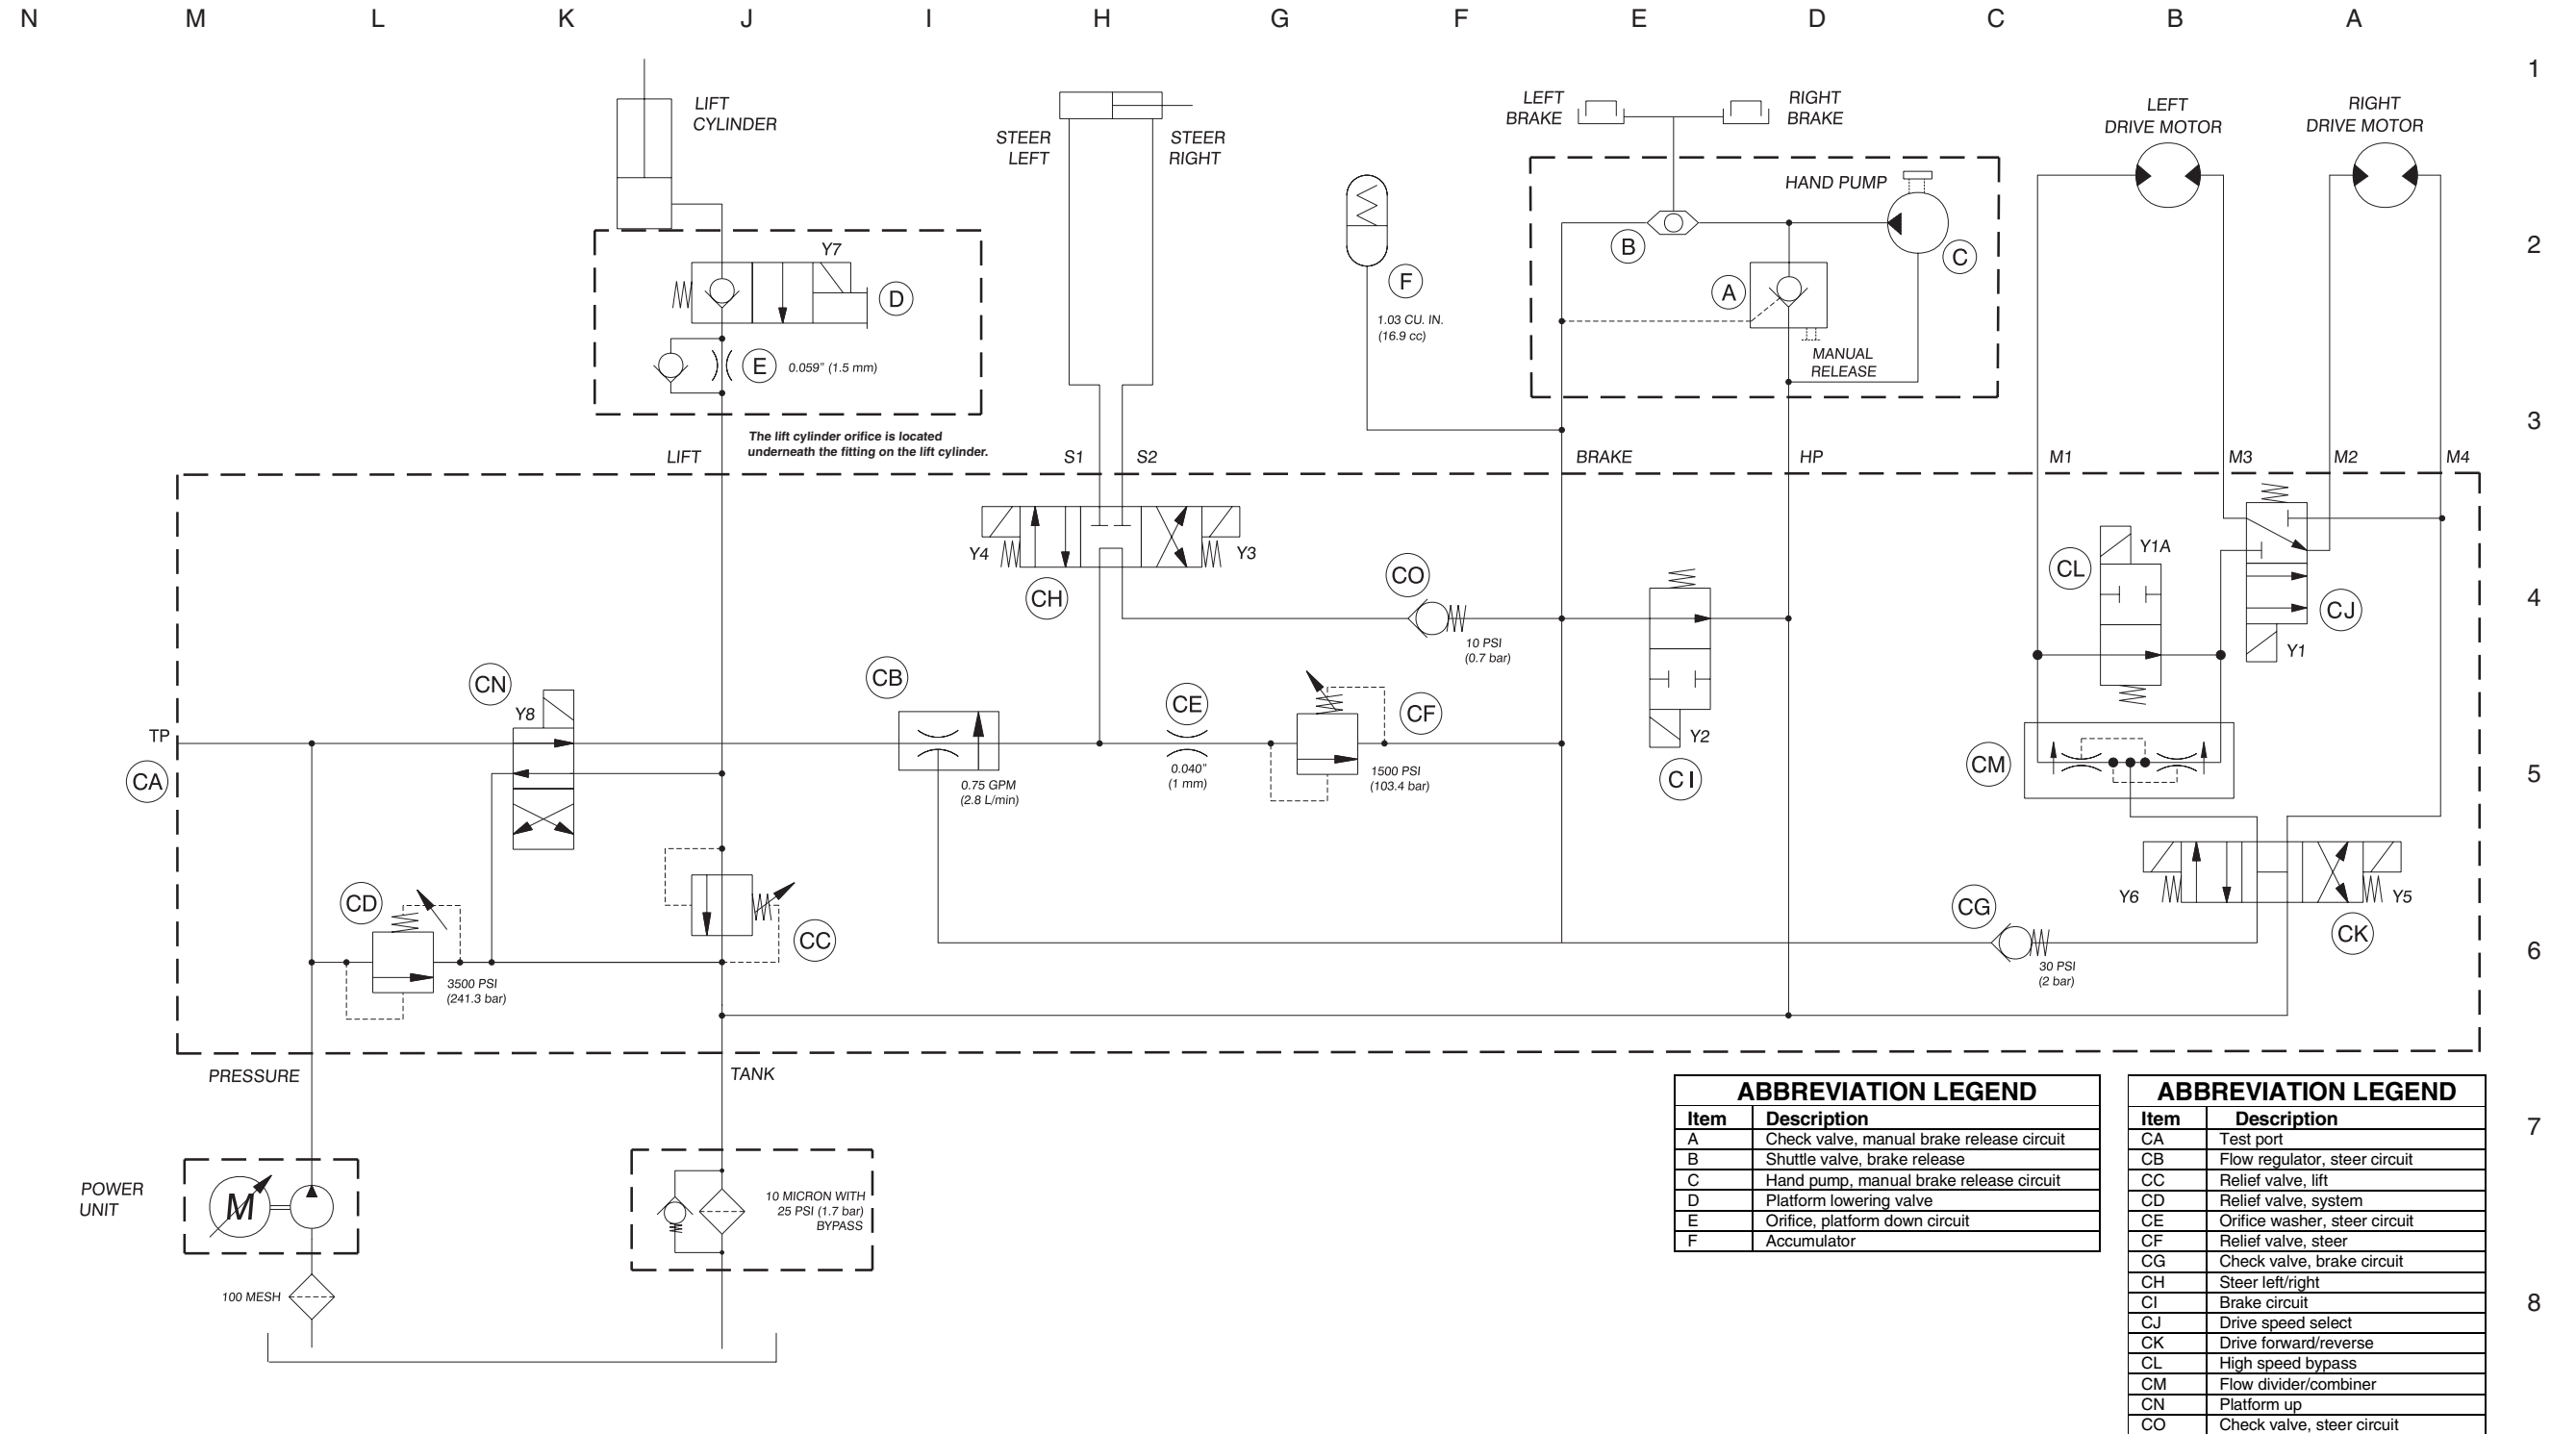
N M L K J I H G F E D C B A

1 2 3 4 5 6 7 8

LIFT CYLINDER

STEER LEFT

STEER RIGHT

LEFT BRAKE

RIGHT BRAKE

LEFT DRIVE MOTOR

RIGHT DRIVE MOTOR

HAND PUMP

Y7

D

E

0.059" (1.5 mm)

B

C

A

F

1.03 CU. IN. (16.9 cc)

MANUAL RELEASE

The lift cylinder orifice is located underneath the fitting on the lift cylinder.

LIFT

S1

S2

BRAKE

HP

M1

M3

M2

M4

Y4

Y3

CH

CO

10 PSI (0.7 bar)

Y1A

CL

CJ

Y1

CN

Y8

TP

CA

CB

0.75 GPM (2.8 L/min)

CE

0.040" (1 mm)

CF

1500 PSI (103.4 bar)

Y2

CI

CM

CD

3500 PSI (241.3 bar)

CC

CG

30 PSI (2 bar)

Y6

Y5

CK

PRESSURE

TANK

POWER UNIT

M

10 MICRON WITH 25 PSI (1.7 bar) BYPASS

100 MESH

ABBREVIATION LEGEND

| Item | Description |
|---|---|
| A | Check valve, manual brake release circuit |
| B | Shuttle valve, brake release |
| C | Hand pump, manual brake release circuit |
| D | Platform lowering valve |
| E | Orifice, platform down circuit |
| F | Accumulator |

ABBREVIATION LEGEND

| Item | Description |
|---|---|
| CA | Test port |
| CB | Flow regulator, steer circuit |
| CC | Relief valve, lift |
| CD | Relief valve, system |
| CE | Orifice washer, steer circuit |
| CF | Relief valve, steer |
| CG | Check valve, brake circuit |
| CH | Steer left/right |
| CI | Brake circuit |
| CJ | Drive speed select |
| CK | Drive forward/reverse |
| CL | High speed bypass |
| CM | Flow divider/combiner |
| CN | Platform up |
| CO | Check valve, steer circuit |